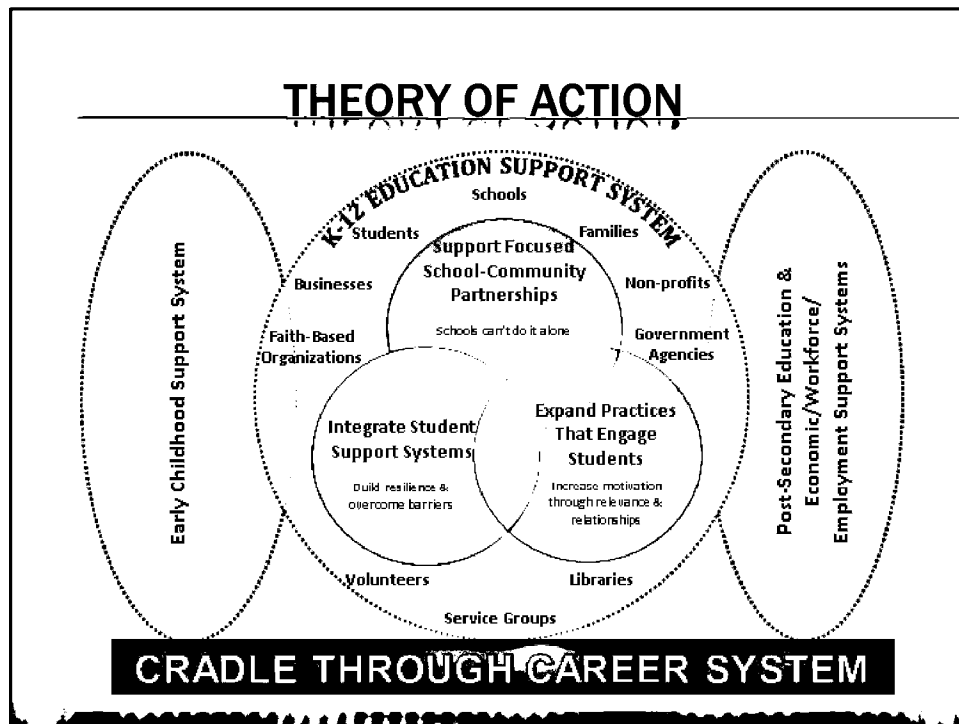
THEORY OF ACTION

Early Childhood Support System

K-12 EDUCATION SUPPORT SYSTEM

Schools

Students

Families

Businesses

Non-profits

Faith-Based Organizations

Government Agencies

Support Focused School-Community Partnerships

Schools can't do it alone

Integrate Student Support Systems

Build resilience & overcome barriers

Expand Practices That Engage Students

Increase motivation through relevance & relationships

Volunteers

Libraries

Service Groups

Post-Secondary Education & Economic/Workforce/ Employment Support Systems

CRADLE THROUGH CAREER SYSTEM